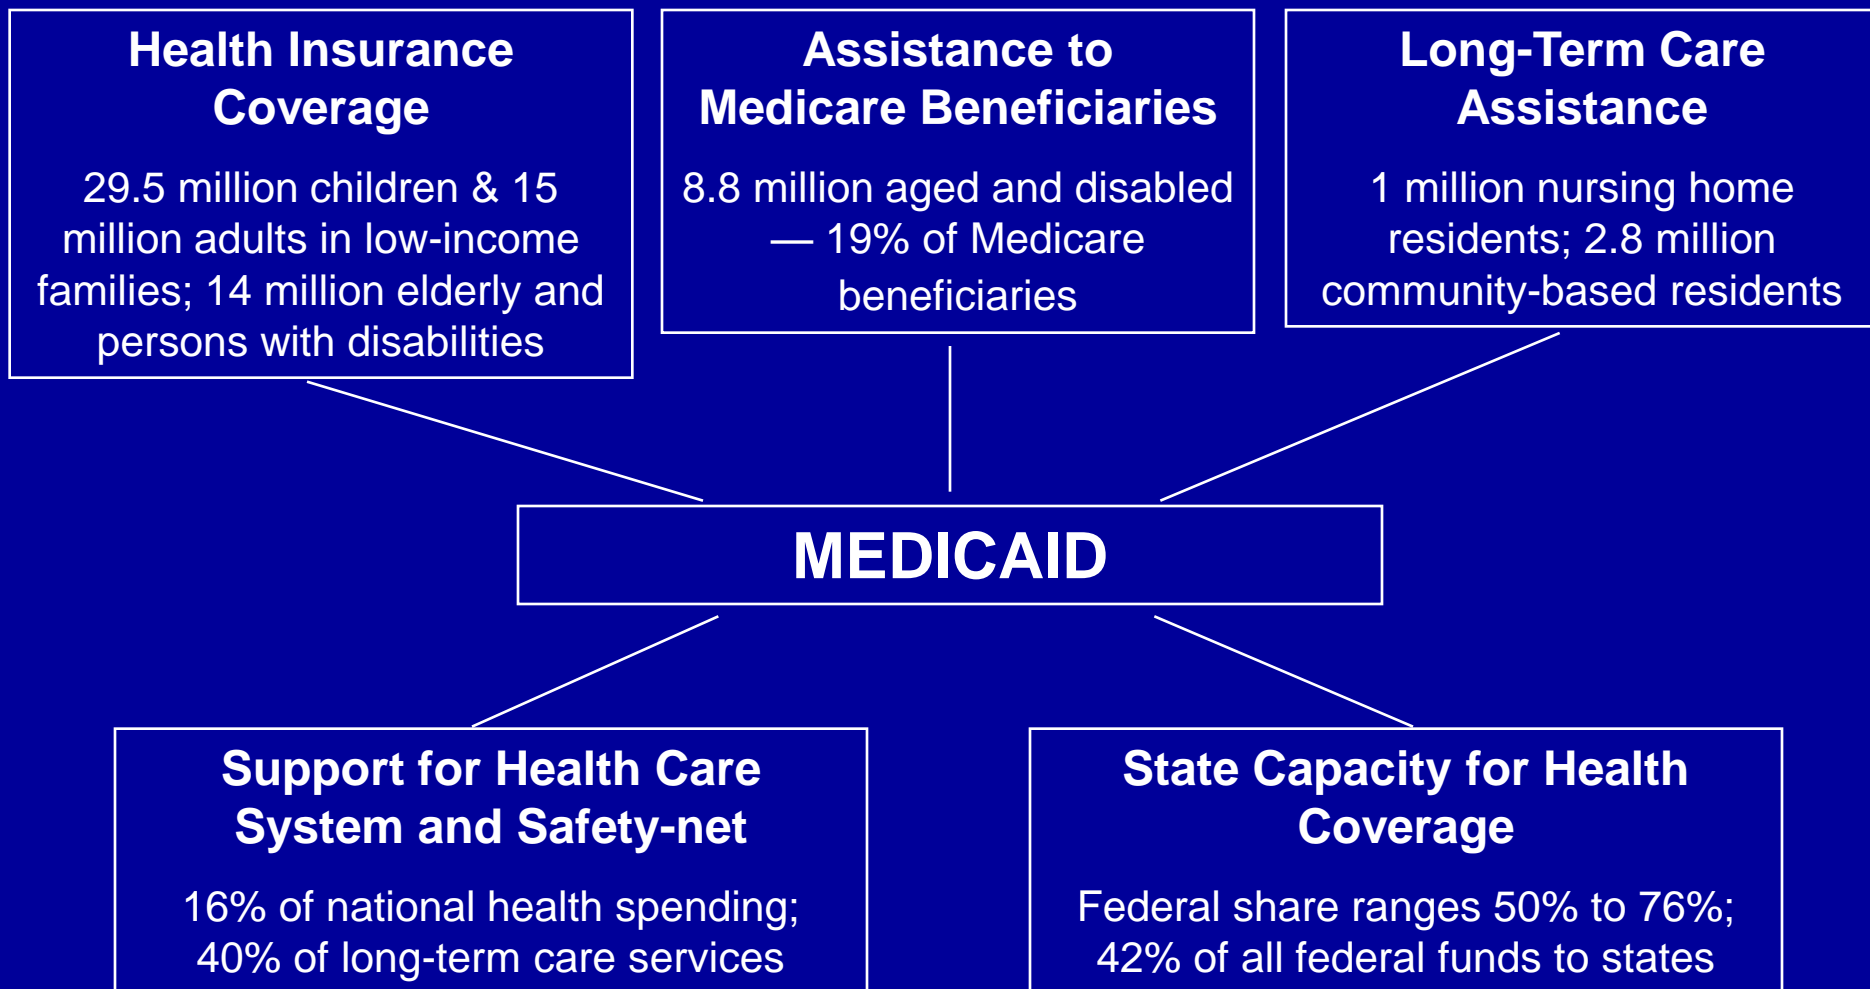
Health Insurance Coverage

29.5 million children & 15 million adults in low-income families; 14 million elderly and persons with disabilities

Assistance to Medicare Beneficiaries

8.8 million aged and disabled — 19% of Medicare beneficiaries

Long-Term Care Assistance

1 million nursing home residents; 2.8 million community-based residents

MEDICAID

Support for Health Care System and Safety-net

16% of national health spending; 40% of long-term care services

State Capacity for Health Coverage

Federal share ranges 50% to 76%; 42% of all federal funds to states